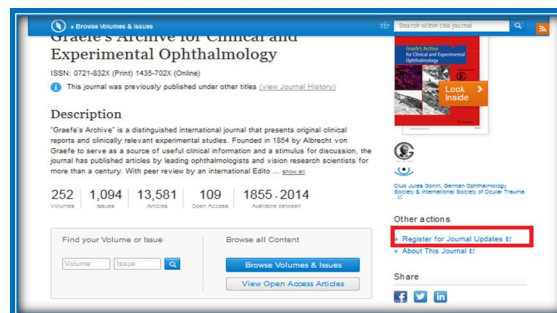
» Browse Volumes & Issues

Search within this journal

Graefe's Archive for Clinical and Experimental Ophthalmology

ISSN: 0721-832X (Print) 1435-702X (Online)

This journal was previously published under other titles (view Journal History)

Description

"Graefe's Archive" is a distinguished international journal that presents original clinical reports and clinically relevant experimental studies. Founded in 1854 by Albrecht von Graefe to serve as a source of useful clinical information and a stimulus for discussion, the journal has published articles by leading ophthalmologists and vision research scientists for more than a century. With peer review by an international Edito ... show all

| 252 | 1,094 | 13,581 | 109 | 1855 - 2014 |
|---|---|---|---|---|
| Volumes | Issues | Articles | Open Access | Available between |

Find your Volume or Issue

Volume Issue

Browse all Content

Browse Volumes & Issues

View Open Access Articles

Graefe's Archive for Clinical and Experimental Ophthalmology

Look Inside

Club Jules Gonin, German Ophthalmology Society & International Society of Ocular Trauma

Other actions

» Register for Journal Updates

» About This Journal

Share